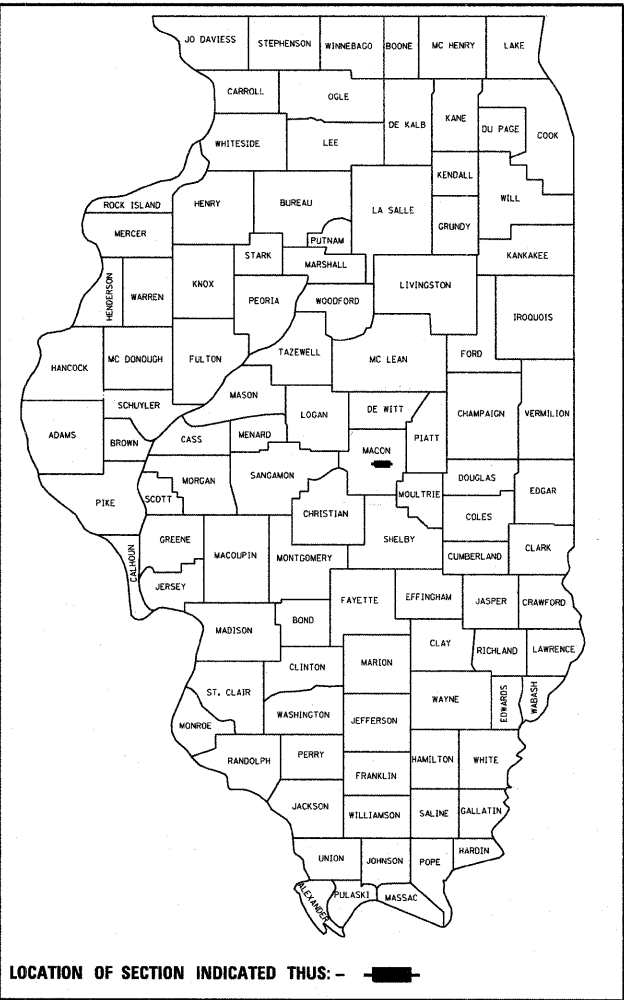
JO DAVIESS
STEPHENSON
WINNEBAGO
BOONE
MC HENRY
LAKE
CARROLL
OGLE
DE KALB
KANE
DU PAGE
COOK
WHITESIDE
LEE
KENDALL
ROCK ISLAND
HENRY
BUREAU
LA SALLE
WILL
MERCER
PUTNAM
GRUNDY
STARK
KANKAKEE
HENDERSON
WARREN
KNOX
MARSHALL
LIVINGSTON
PEORIA
WOODFORD
IROQUOIS
HANCOCK
MC DONOUGH
FULTON
TAZEWELL
MC LEAN
FORD
MASON
SCHUYLER
LOGAN
DE WITT
CHAMPAIGN
VERMILION
ADAMS
BROWN
CASS
MENARD
MACON
PIATT
MORGAN
SANGAMON
DOUGLAS
PIKE
SCOTT
MOULTRIE
EDGAR
CHRISTIAN
COLES
GREENE
MACOUPIN
SHELBY
CALHOUN
MONTGOMERY
CUMBERLAND
CLARK
JERSEY
FAYETTE
EFFINGHAM
JASPER
CRAWFORD
MADISON
BOND
CLAY
RICHLAND
LAWRENCE
CLINTON
MARION
ST. CLAIR
EDWARDS
WABASH
WASHINGTON
WAYNE
MONROE
JEFFERSON
RANDOLPH
PERRY
HAMILTON
WHITE
FRANKLIN
JACKSON
WILLIAMSON
SALINE
GALLATIN
HARDIN
UNION
JOHNSON
POPE
ALEXANDER
PULASKI
MASSAC

LOCATION OF SECTION INDICATED THUS: -